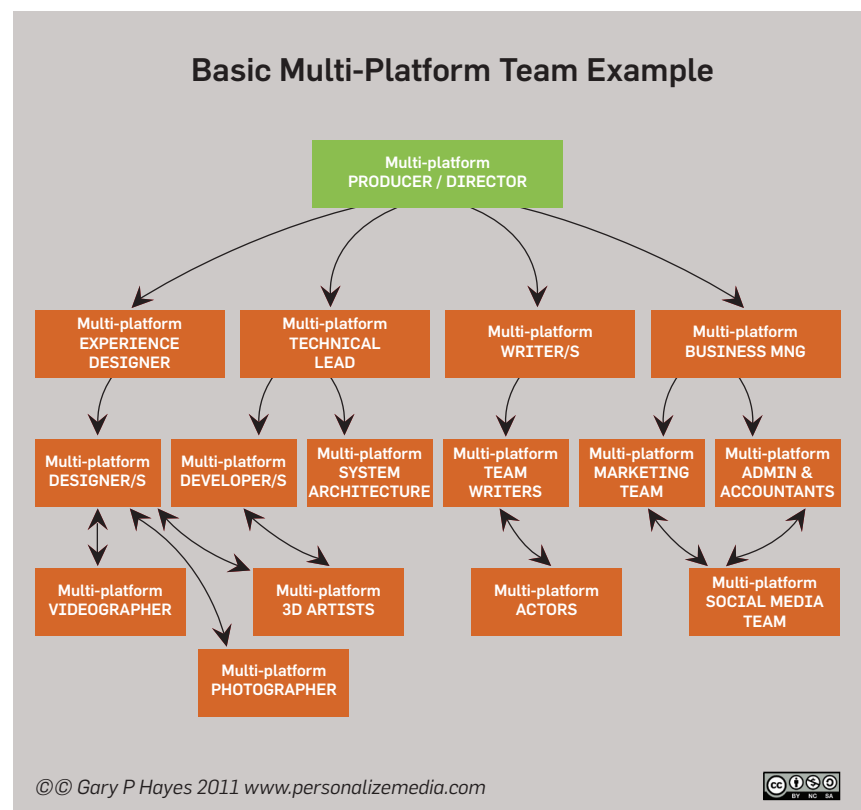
Basic Multi-Platform Team Example

Multi-platform
PRODUCER / DIRECTOR

Multi-platform
EXPERIENCE
DESIGNER

Multi-platform
TECHNICAL
LEAD

Multi-platform
WRITER/S

Multi-platform
BUSINESS MNG

Multi-platform
DESIGNER/S

Multi-platform
DEVELOPER/S

Multi-platform
SYSTEM
ARCHITECTURE

Multi-platform
TEAM
WRITERS

Multi-platform
MARKETING
TEAM

Multi-platform
ADMIN &
ACCOUNTANTS

Multi-platform
VIDEOGRAPHER

Multi-platform
3D ARTISTS

Multi-platform
ACTORS

Multi-platform
SOCIAL MEDIA
TEAM

Multi-platform
PHOTOGRAPHER

©© Gary P Hayes 2011 www.personalizemedia.com

BY NC SA